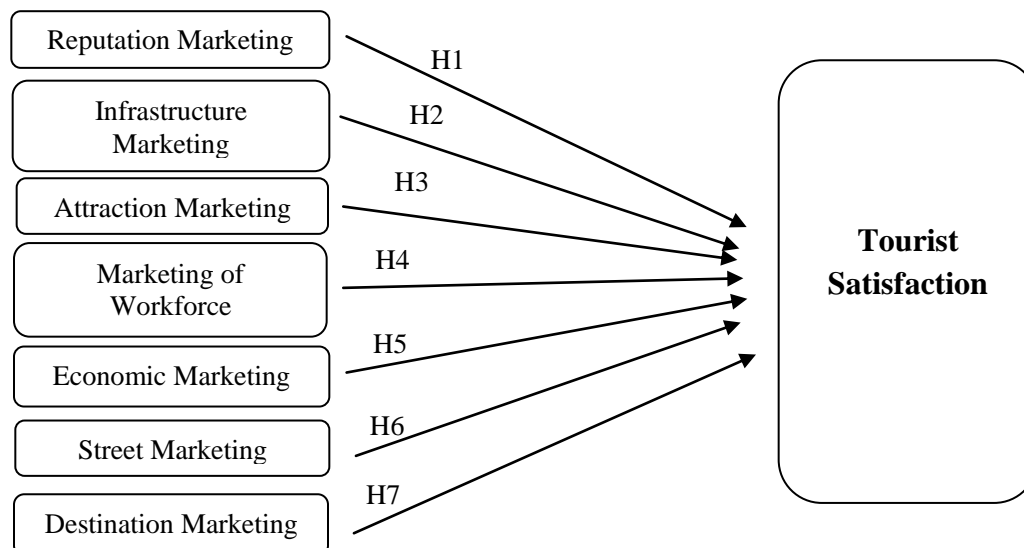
Reputation Marketing

H1

Infrastructure Marketing

H2

Attraction Marketing

H3

Marketing of Workforce

H4

Economic Marketing

H5

Street Marketing

H6

Destination Marketing

H7

**Tourist Satisfaction**